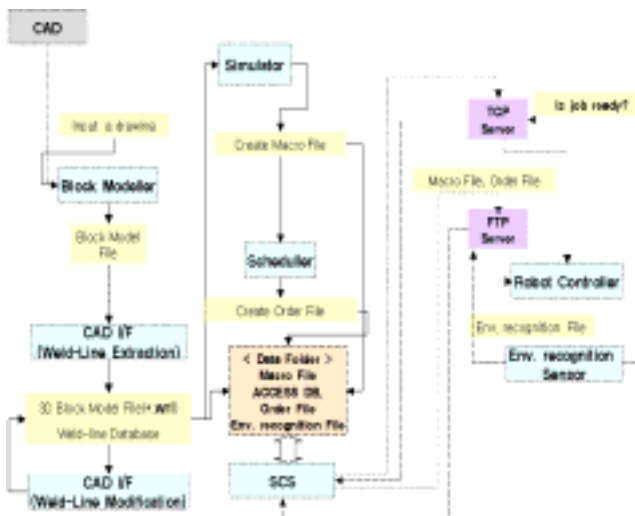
CAD

Input a drawing

Block Modeller

Block Model File

CAD I/F (Weld-Line Extraction)

3D Block Model File(*.wrl)

Weld-line Database

CAD I/F (Weld-Line Modification)

Simulator

Create Macro File

Scheduller

Create Order File

< Data Folder >
Macro File
ACCESS DB
Order File
Env. recognition File

SCS

TCP Server

Is job ready?

Macro File, Order File

FTP Server

Robot Controller

Env. recognition File

Env. recognition Sensor